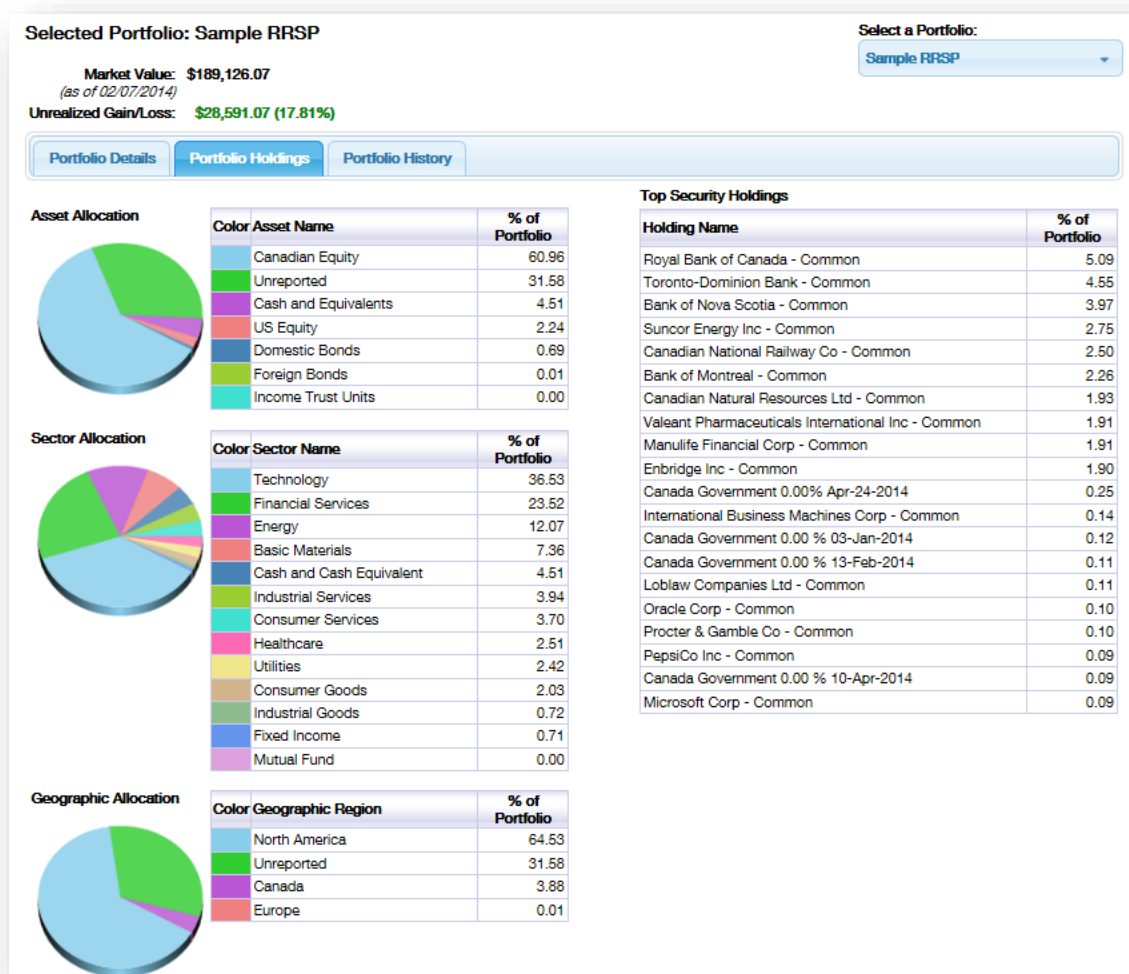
Selected Portfolio: Sample RRSP

Select a Portfolio:
Sample RRSP

Market Value: $189,126.07
(as of 02/07/2014)
Unrealized Gain/Loss: $28,591.07 (17.81%)

Portfolio Details | Portfolio Holdings | Portfolio History

Asset Allocation

| Color | Asset Name | % of Portfolio |
|---|---|---|
| | Canadian Equity | 60.96 |
| | Unreported | 31.58 |
| | Cash and Equivalents | 4.51 |
| | US Equity | 2.24 |
| | Domestic Bonds | 0.69 |
| | Foreign Bonds | 0.01 |
| | Income Trust Units | 0.00 |

Sector Allocation

| Color | Sector Name | % of Portfolio |
|---|---|---|
| | Technology | 36.53 |
| | Financial Services | 23.52 |
| | Energy | 12.07 |
| | Basic Materials | 7.36 |
| | Cash and Cash Equivalent | 4.51 |
| | Industrial Services | 3.94 |
| | Consumer Services | 3.70 |
| | Healthcare | 2.51 |
| | Utilities | 2.42 |
| | Consumer Goods | 2.03 |
| | Industrial Goods | 0.72 |
| | Fixed Income | 0.71 |
| | Mutual Fund | 0.00 |

Geographic Allocation

| Color | Geographic Region | % of Portfolio |
|---|---|---|
| | North America | 64.53 |
| | Unreported | 31.58 |
| | Canada | 3.88 |
| | Europe | 0.01 |

Top Security Holdings

| Holding Name | % of Portfolio |
|---|---|
| Royal Bank of Canada - Common | 5.09 |
| Toronto-Dominion Bank - Common | 4.55 |
| Bank of Nova Scotia - Common | 3.97 |
| Suncor Energy Inc - Common | 2.75 |
| Canadian National Railway Co - Common | 2.50 |
| Bank of Montreal - Common | 2.26 |
| Canadian Natural Resources Ltd - Common | 1.93 |
| Valeant Pharmaceuticals International Inc - Common | 1.91 |
| Manulife Financial Corp - Common | 1.91 |
| Enbridge Inc - Common | 1.90 |
| Canada Government 0.00% Apr-24-2014 | 0.25 |
| International Business Machines Corp - Common | 0.14 |
| Canada Government 0.00 % 03-Jan-2014 | 0.12 |
| Canada Government 0.00 % 13-Feb-2014 | 0.11 |
| Loblaw Companies Ltd - Common | 0.11 |
| Oracle Corp - Common | 0.10 |
| Procter & Gamble Co - Common | 0.10 |
| PepsiCo Inc - Common | 0.09 |
| Canada Government 0.00 % 10-Apr-2014 | 0.09 |
| Microsoft Corp - Common | 0.09 |